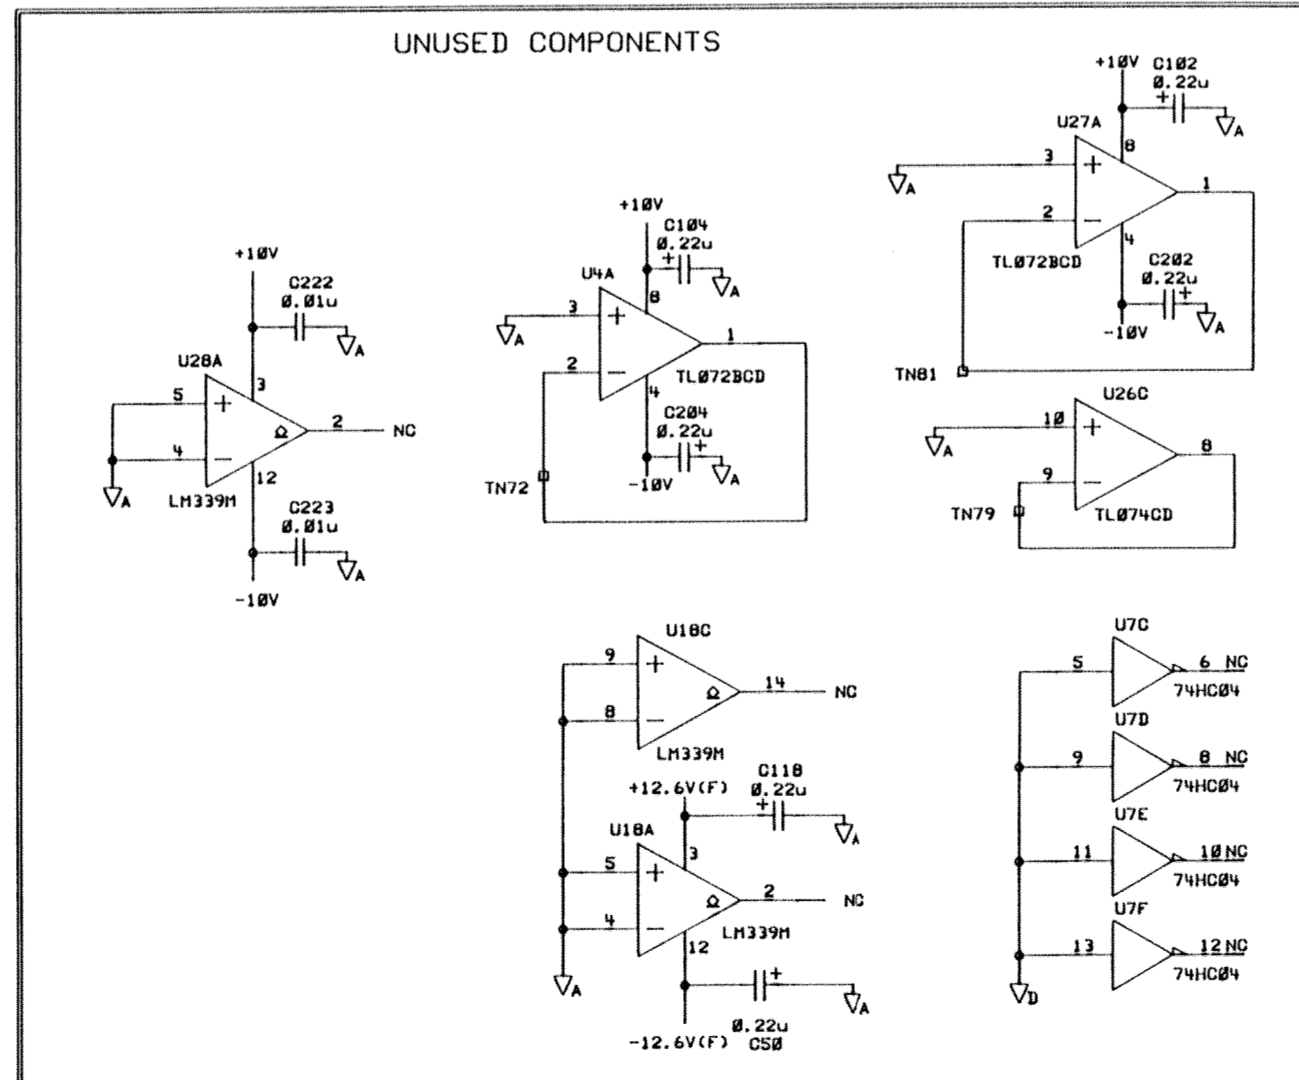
UNUSED COMPONENTS

+1ØV
C222
Ø.01u
A
U28A
5
+
3
4
−
Ω
2
NC
12
A
LM339M
C223
Ø.01u
A
-1ØV

+1ØV
C104
Ø.22u
+
A
U4A
3
+
8
A
1
2
−
TL072BCD
4
C204
Ø.22u
+
A
TN72
-1ØV

+1ØV
C102
Ø.22u
+
A
U27A
8
3
+
A
1
2
−
4
TL072BCD
C202
Ø.22u
+
A
-1ØV
TN81
U26C
1Ø
+
A
8
9
−
TN79
TL074CD

U18C
9
+
14
NC
Ω
8
−
LM339M
C118
+12.6V(F)
Ø.22u
+
A
U18A
3
5
+
Ω
2
NC
4
−
LM339M
12
+
A
A
Ø.22u
-12.6V(F)
C5Ø

U7C
5
6 NC
74HC04
U7D
9
8 NC
74HC04
U7E
11
1Ø NC
74HC04
U7F
13
12 NC
74HC04
D